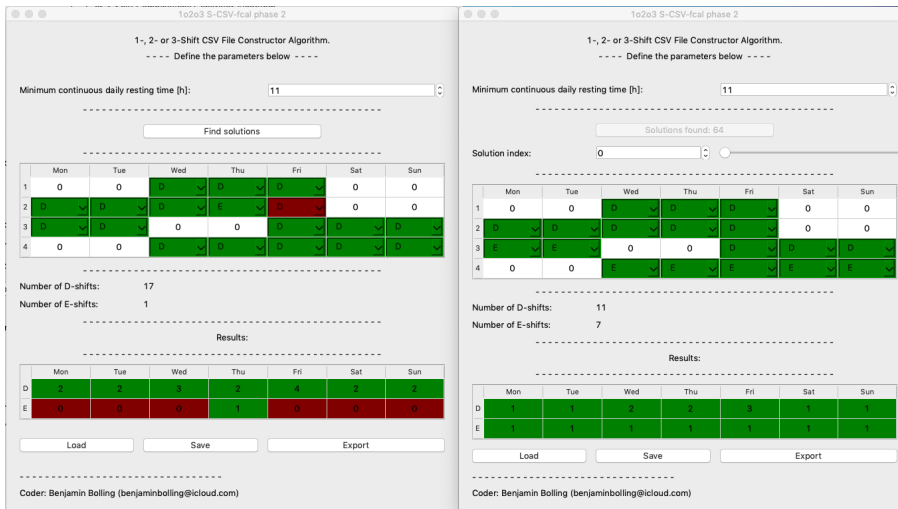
1o2o3 S-CSV-fcal phase 2

1-, 2- or 3-Shift CSV File Constructor Algorithm.
- - - - Define the parameters below - - - -

Minimum continuous daily resting time [h]: 11

Find solutions

|   | Mon | Tue | Wed | Thu | Fri | Sat | Sun |
|---|---|---|---|---|---|---|---|
| 1 | 0 | 0 | D | D | D | 0 | 0 |
| 2 | D | D | D | E | D | 0 | 0 |
| 3 | D | D | 0 | 0 | D | D | D |
| 4 | 0 | 0 | D | D | D | D | D |

Number of D-shifts: 17
Number of E-shifts: 1

Results:

|   | Mon | Tue | Wed | Thu | Fri | Sat | Sun |
|---|---|---|---|---|---|---|---|
| D | 2 | 2 | 3 | 2 | 4 | 2 | 2 |
| E | 0 | 0 | 0 | 1 | 0 | 0 | 0 |

Load Save Export

Coder: Benjamin Bolling (benjaminbolling@icloud.com)

1o2o3 S-CSV-fcal phase 2

1-, 2- or 3-Shift CSV File Constructor Algorithm.
- - - - Define the parameters below - - - -

Minimum continuous daily resting time [h]: 11

Solutions found: 64

Solution index: 0

|   | Mon | Tue | Wed | Thu | Fri | Sat | Sun |
|---|---|---|---|---|---|---|---|
| 1 | 0 | 0 | D | D | D | 0 | 0 |
| 2 | D | D | D | D | D | 0 | 0 |
| 3 | E | E | 0 | 0 | D | D | D |
| 4 | 0 | 0 | E | E | E | E | E |

Number of D-shifts: 11
Number of E-shifts: 7

Results:

|   | Mon | Tue | Wed | Thu | Fri | Sat | Sun |
|---|---|---|---|---|---|---|---|
| D | 1 | 1 | 2 | 2 | 3 | 1 | 1 |
| E | 1 | 1 | 1 | 1 | 1 | 1 | 1 |

Load Save Export

Coder: Benjamin Bolling (benjaminbolling@icloud.com)